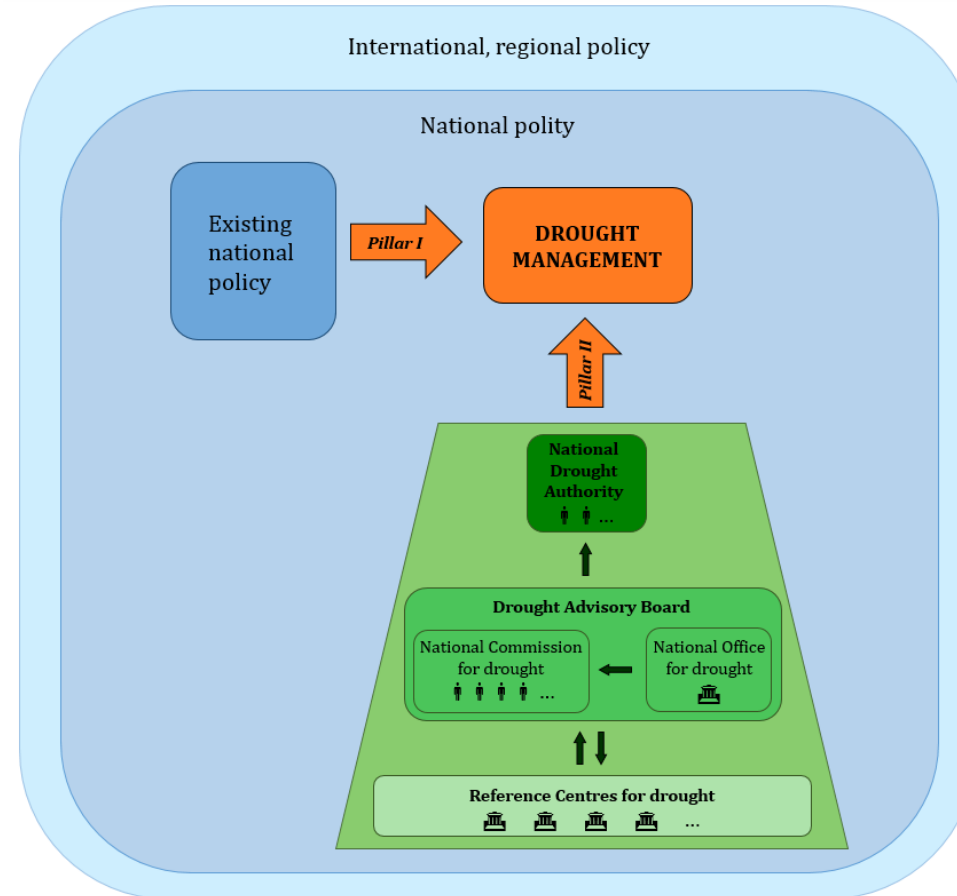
International, regional policy

National polity

Existing national policy

Pillar I

DROUGHT MANAGEMENT

Pillar II

National Drought Authority

...

Drought Advisory Board

National Commission for drought

...

National Office for drought

Reference Centres for drought

...